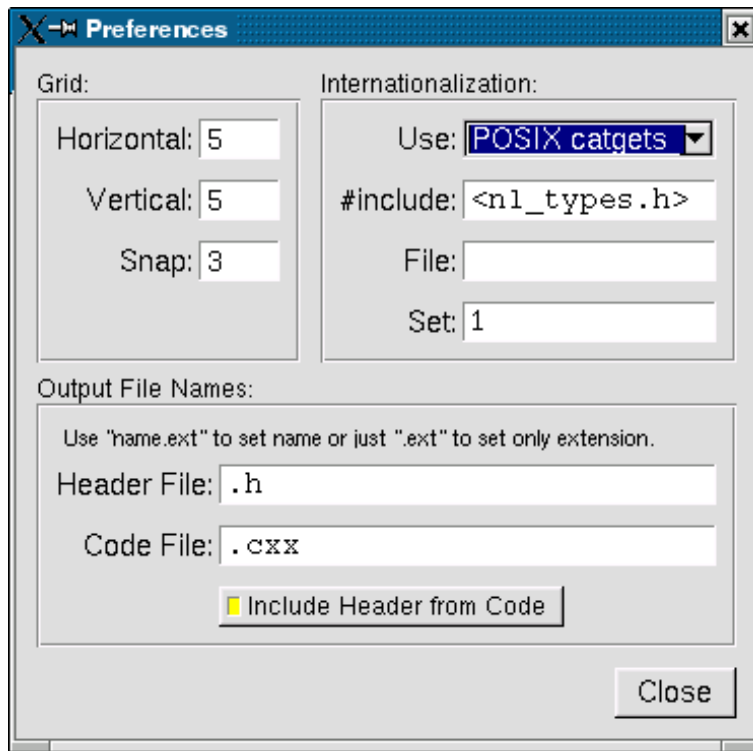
Preferences

Grid:

Horizontal: 5

Vertical: 5

Snap: 3

Internationalization:

Use: POSIX catgets

#include: <nl_types.h>

File:

Set: 1

Output File Names:

Use "name.ext" to set name or just ".ext" to set only extension.

Header File: .h

Code File: .cxx

Include Header from Code

Close